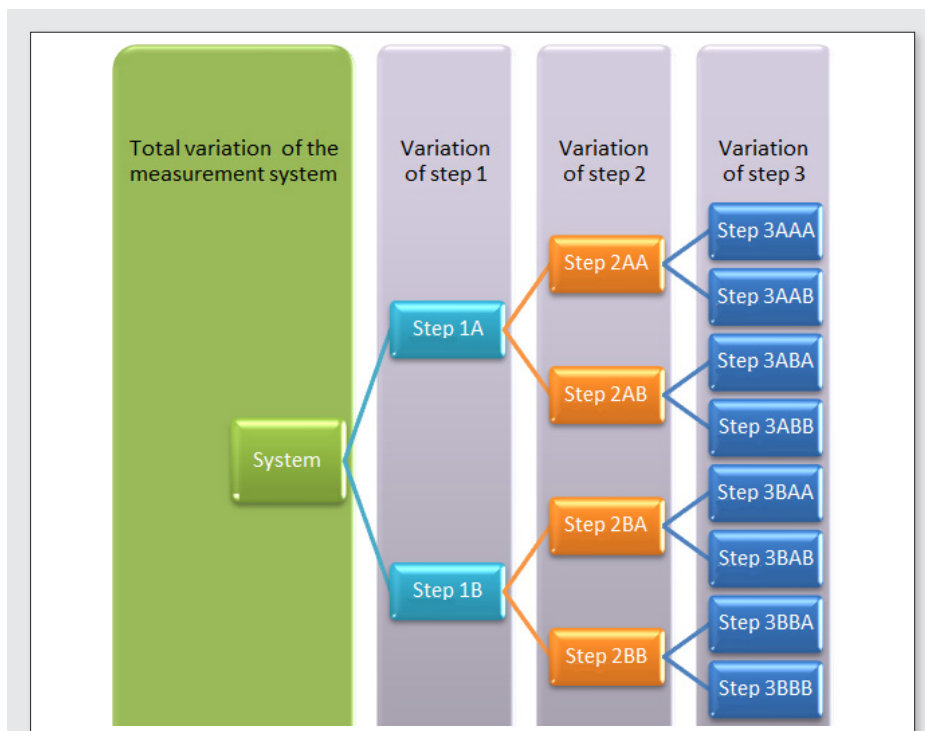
Total variation of the measurement system

Variation of step 1

Variation of step 2

Variation of step 3

System

Step 1A

Step 1B

Step 2AA

Step 2AB

Step 2BA

Step 2BB

Step 3AAA

Step 3AAB

Step 3ABA

Step 3ABB

Step 3BAA

Step 3BAB

Step 3BBA

Step 3BBB